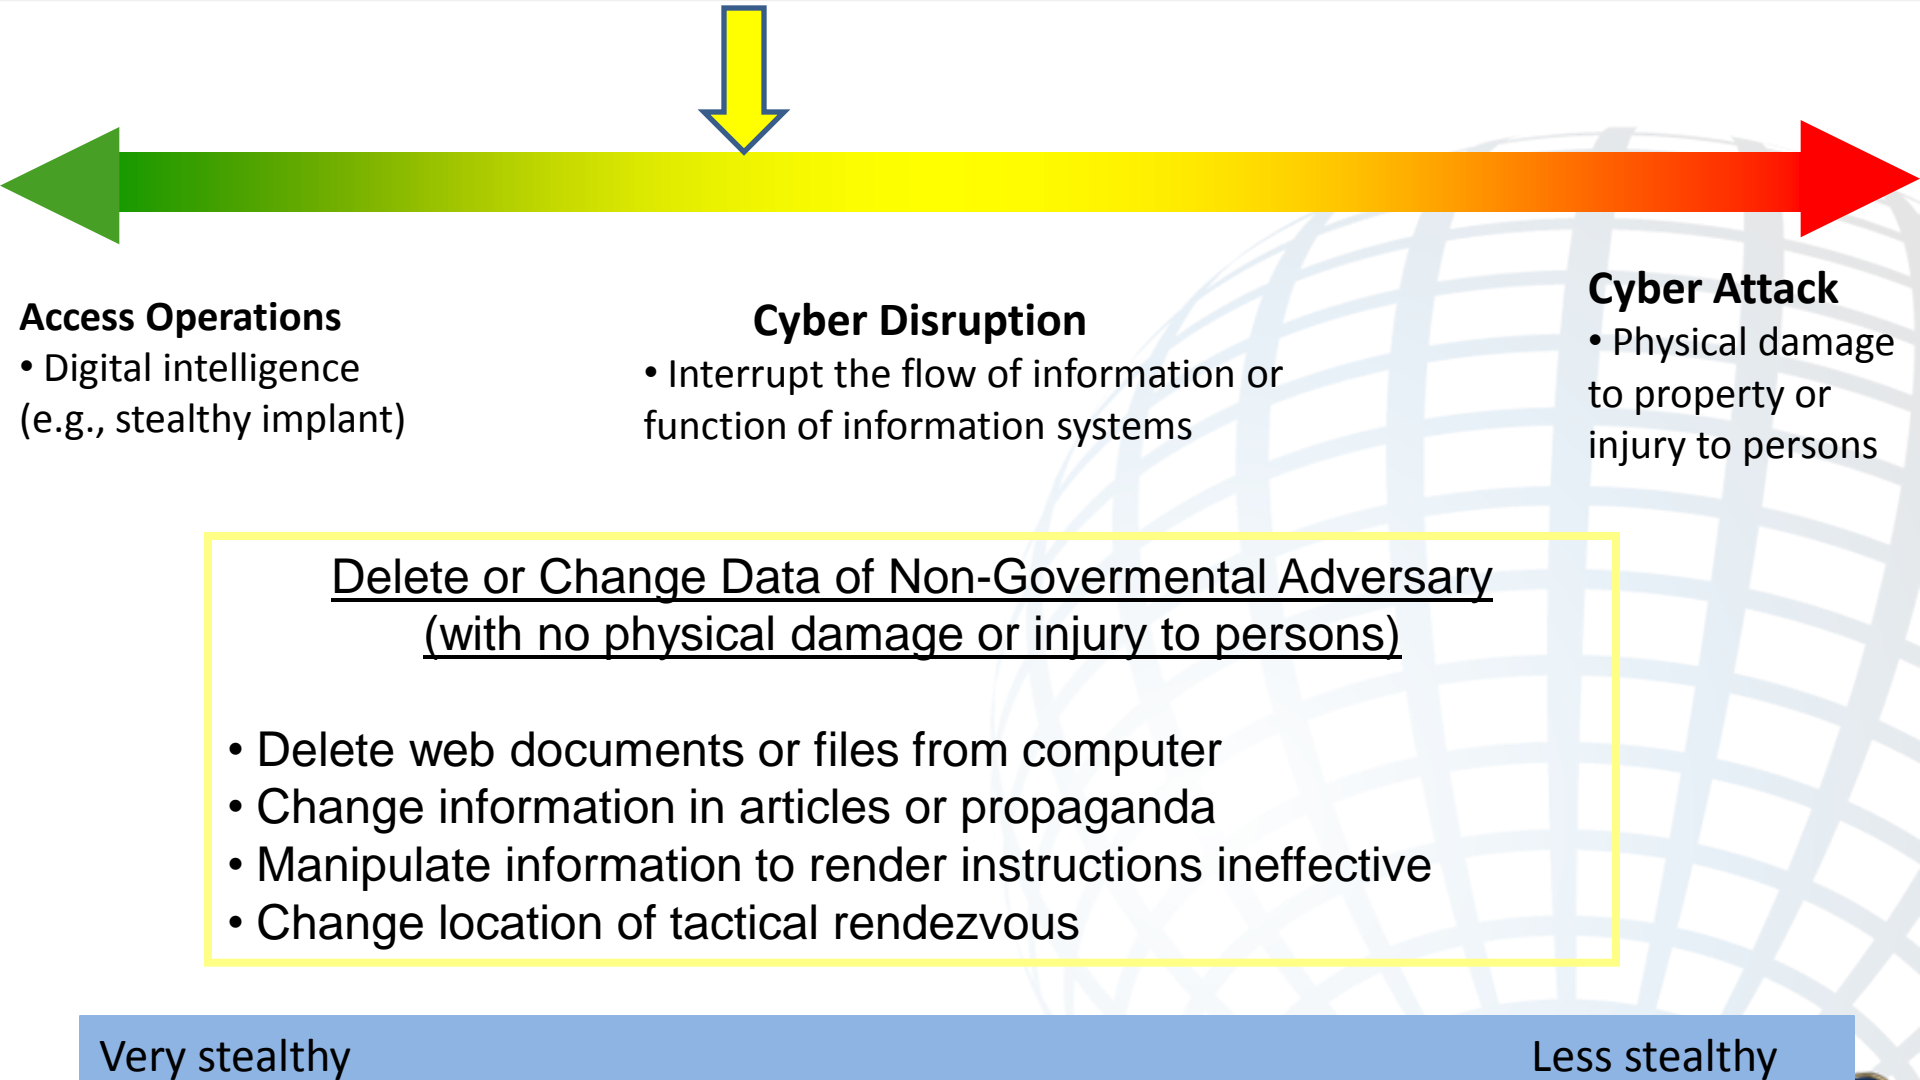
Access Operations
• Digital intelligence (e.g., stealthy implant)

Cyber Disruption
• Interrupt the flow of information or function of information systems

Cyber Attack
• Physical damage to property or injury to persons

Delete or Change Data of Non-Govermental Adversary
(with no physical damage or injury to persons)

• Delete web documents or files from computer
• Change information in articles or propaganda
• Manipulate information to render instructions ineffective
• Change location of tactical rendezvous

Very stealthy

Less stealthy